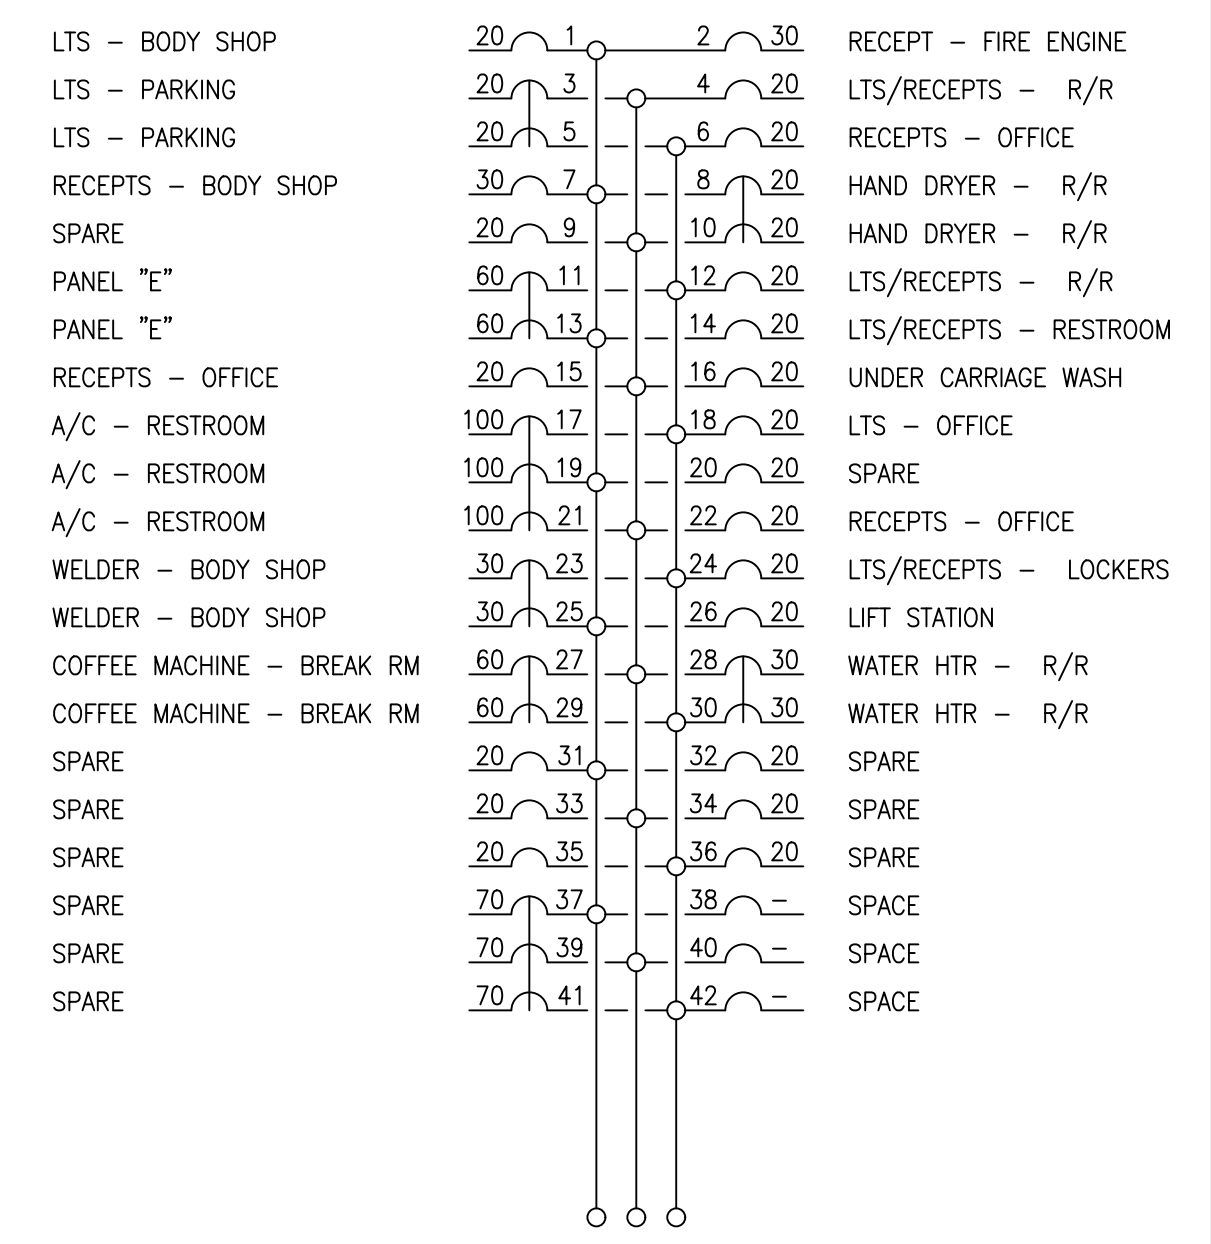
LTS – BODY SHOP
LTS – PARKING
LTS – PARKING
RECEPTS – BODY SHOP
SPARE
PANEL "E"
PANEL "E"
RECEPTS – OFFICE
A/C – RESTROOM
A/C – RESTROOM
A/C – RESTROOM
WELDER – BODY SHOP
WELDER – BODY SHOP
COFFEE MACHINE – BREAK RM
COFFEE MACHINE – BREAK RM
SPARE
SPARE
SPARE
SPARE
SPARE
SPARE

20 1
20 3
20 5
30 7
20 9
60 11
60 13
20 15
100 17
100 19
100 21
30 23
30 25
60 27
60 29
20 31
20 33
20 35
70 37
70 39
70 41

2 30
4 20
6 20
8 20
10 20
12 20
14 20
16 20
18 20
20 20
22 20
24 20
26 20
28 30
30 30
32 20
34 20
36 20
38 –
40 –
42 –

RECEPT – FIRE ENGINE
LTS/RECEPTS – R/R
RECEPTS – OFFICE
HAND DRYER – R/R
HAND DRYER – R/R
LTS/RECEPTS – R/R
LTS/RECEPTS – RESTROOM
UNDER CARRIAGE WASH
LTS – OFFICE
SPARE
RECEPTS – OFFICE
LTS/RECEPTS – LOCKERS
LIFT STATION
WATER HTR – R/R
WATER HTR – R/R
SPARE
SPARE
SPARE
SPACE
SPACE
SPACE